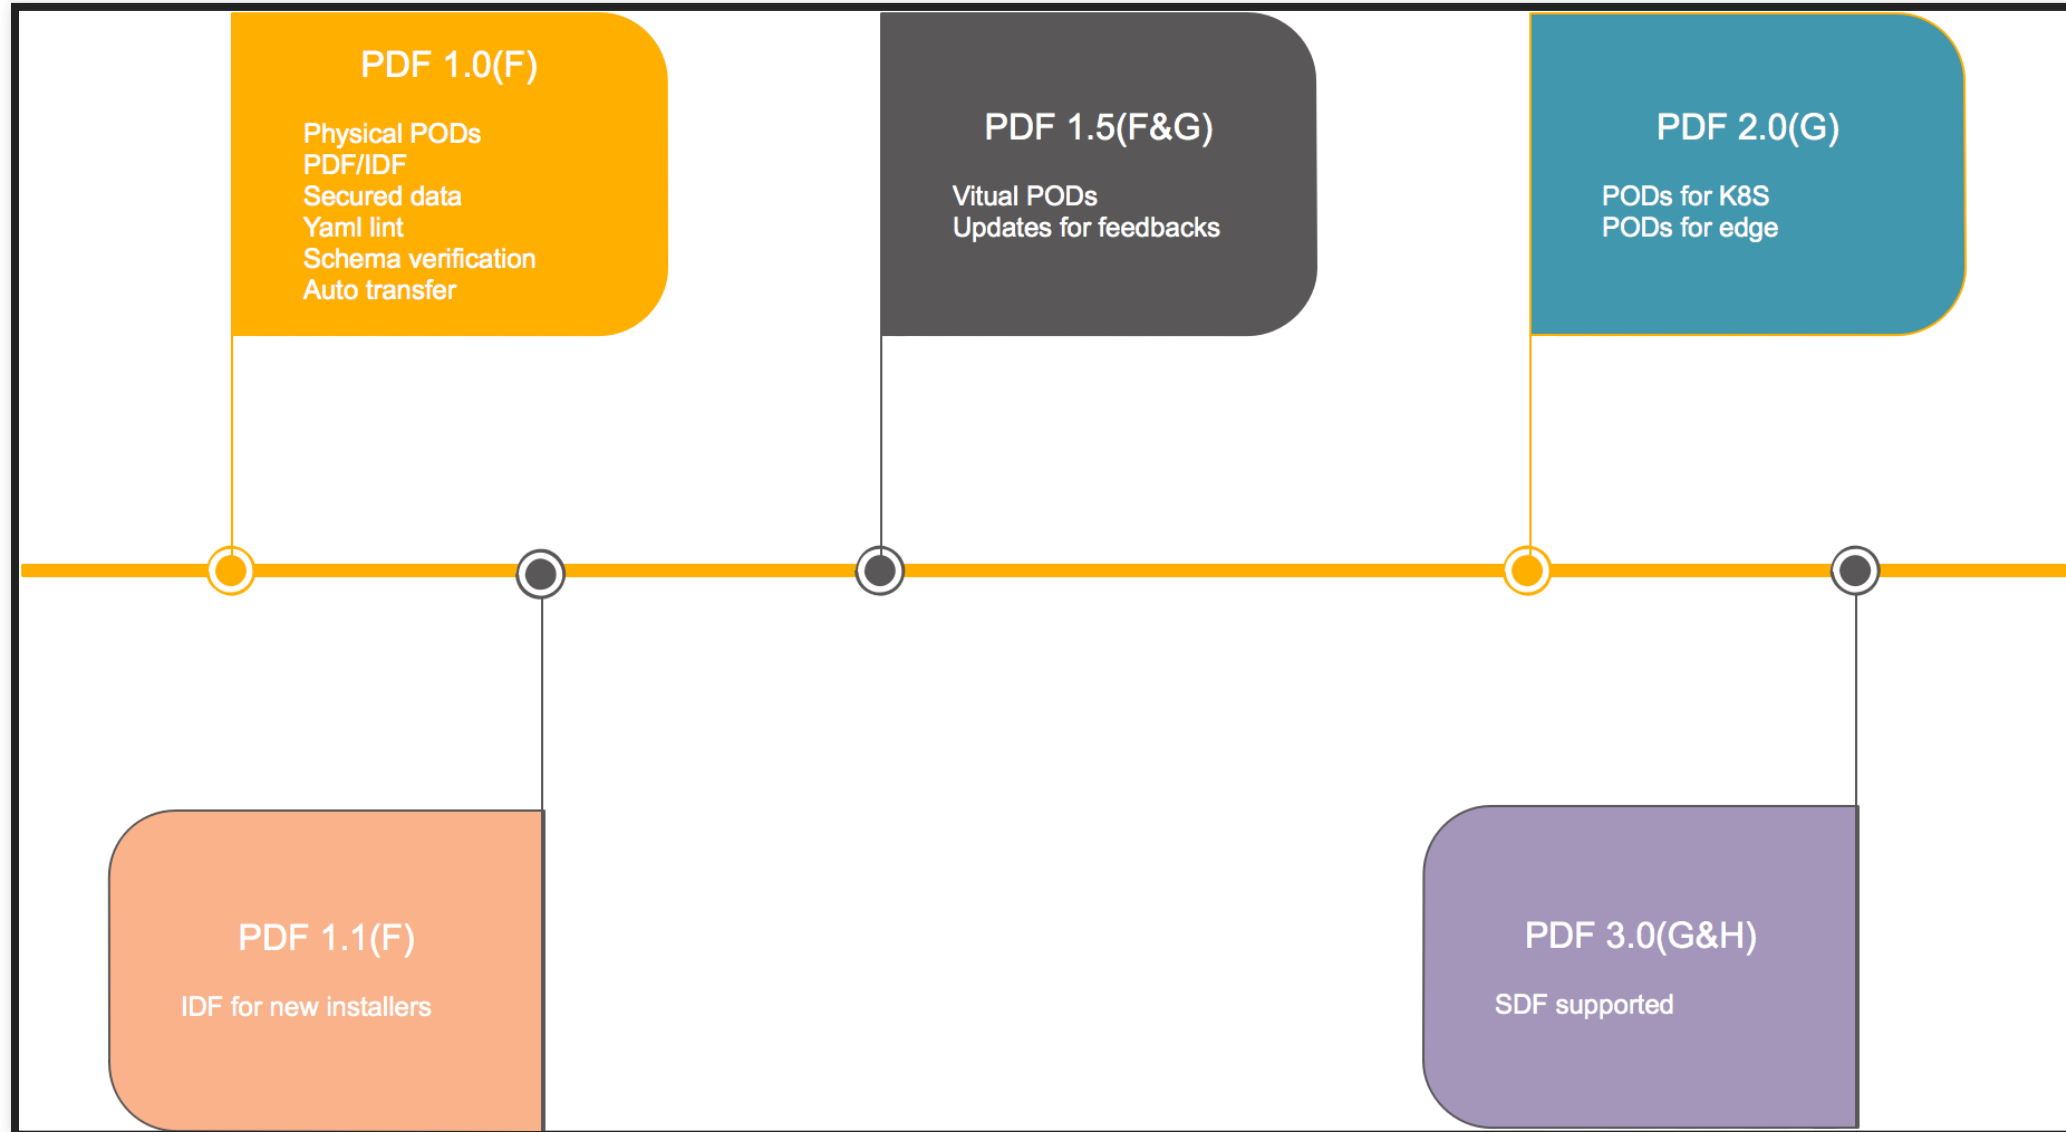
PDF 1.0(F)

Physical PODs
PDF/IDF
Secured data
Yaml lint
Schema verification
Auto transfer

PDF 1.5(F&G)

Vitual PODs
Updates for feedbacks

PDF 2.0(G)

PODs for K8S
PODs for edge

PDF 1.1(F)

IDF for new installers

PDF 3.0(G&H)

SDF supported